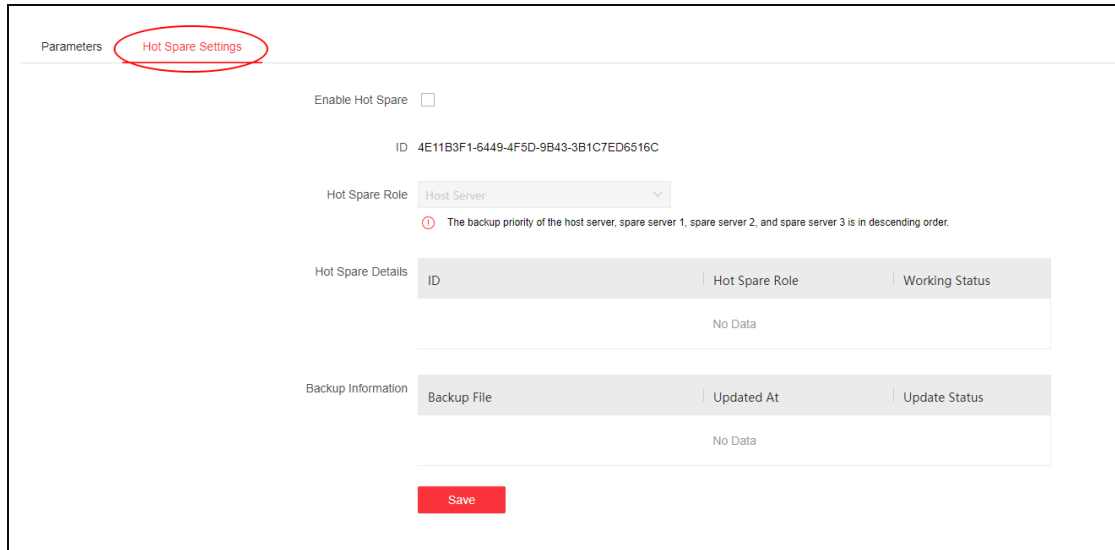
Parameters Hot Spare Settings

Enable Hot Spare

ID 4E11B3F1-6449-4F5D-9B43-3B1C7ED6516C

Hot Spare Role Host Server

The backup priority of the host server, spare server 1, spare server 2, and spare server 3 is in descending order.

Hot Spare Details

| ID | Hot Spare Role | Working Status |
|---|---|---|
| | No Data | |

Backup Information

| Backup File | Updated At | Update Status |
|---|---|---|
| | No Data | |

Save